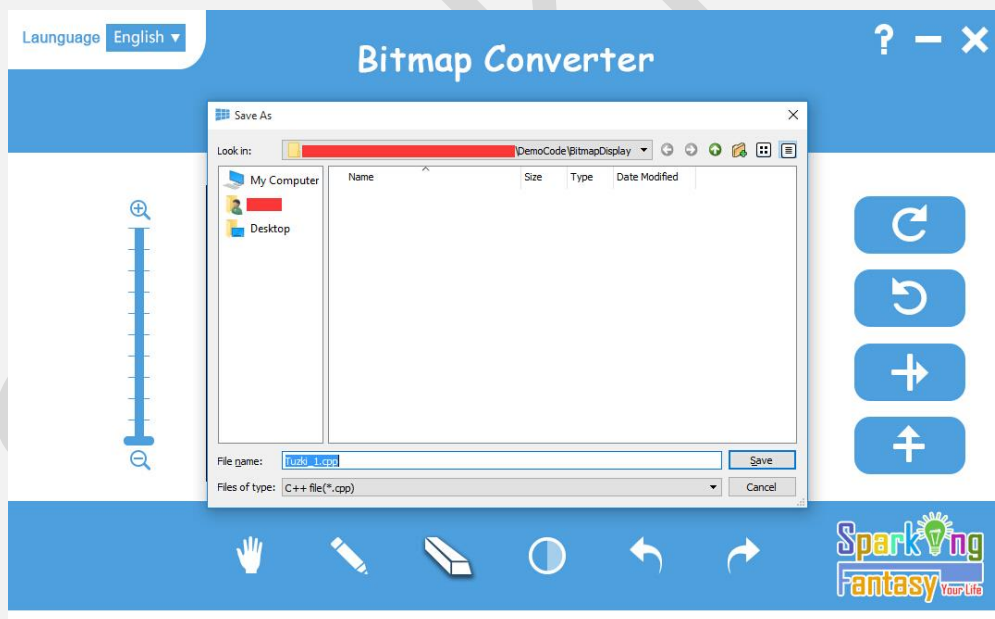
Launguage English ▾

Bitmap Converter

? — ✕

Save As

Look in: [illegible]\DemoCode\BitmapDisplay

My Computer

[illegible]

Desktop

| Name | Size | Type | Date Modified |
|---|---|---|---|

File name: Tuzki_1.cpp

Save

Files of type: C++ file(*.cpp)

Cancel

Sparking Fantasy Your Life